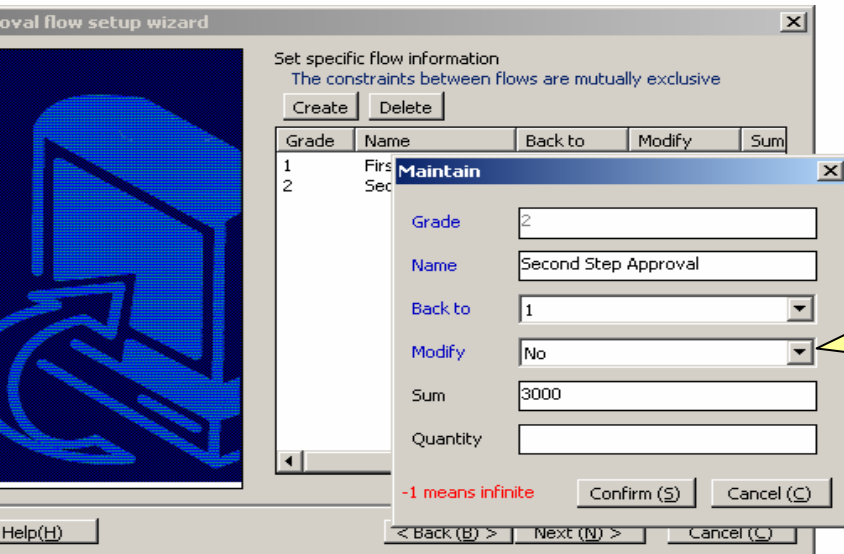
oval flow setup wizard

Set specific flow information
The constraints between flows are mutually exclusive

Create
Delete

| Grade | Name | Back to | Modify | Sum |
|---|---|---|---|---|
| 1 | Firs | | | |
| 2 | Sec | | | |

Maintain

Grade 2

Name Second Step Approval

Back to 1

Modify No

Sum 3000

Quantity

-1 means infinite

Confirm (S)
Cancel (C)

Help(H)
< Back (B) >
Next (N) >
Cancel (C)